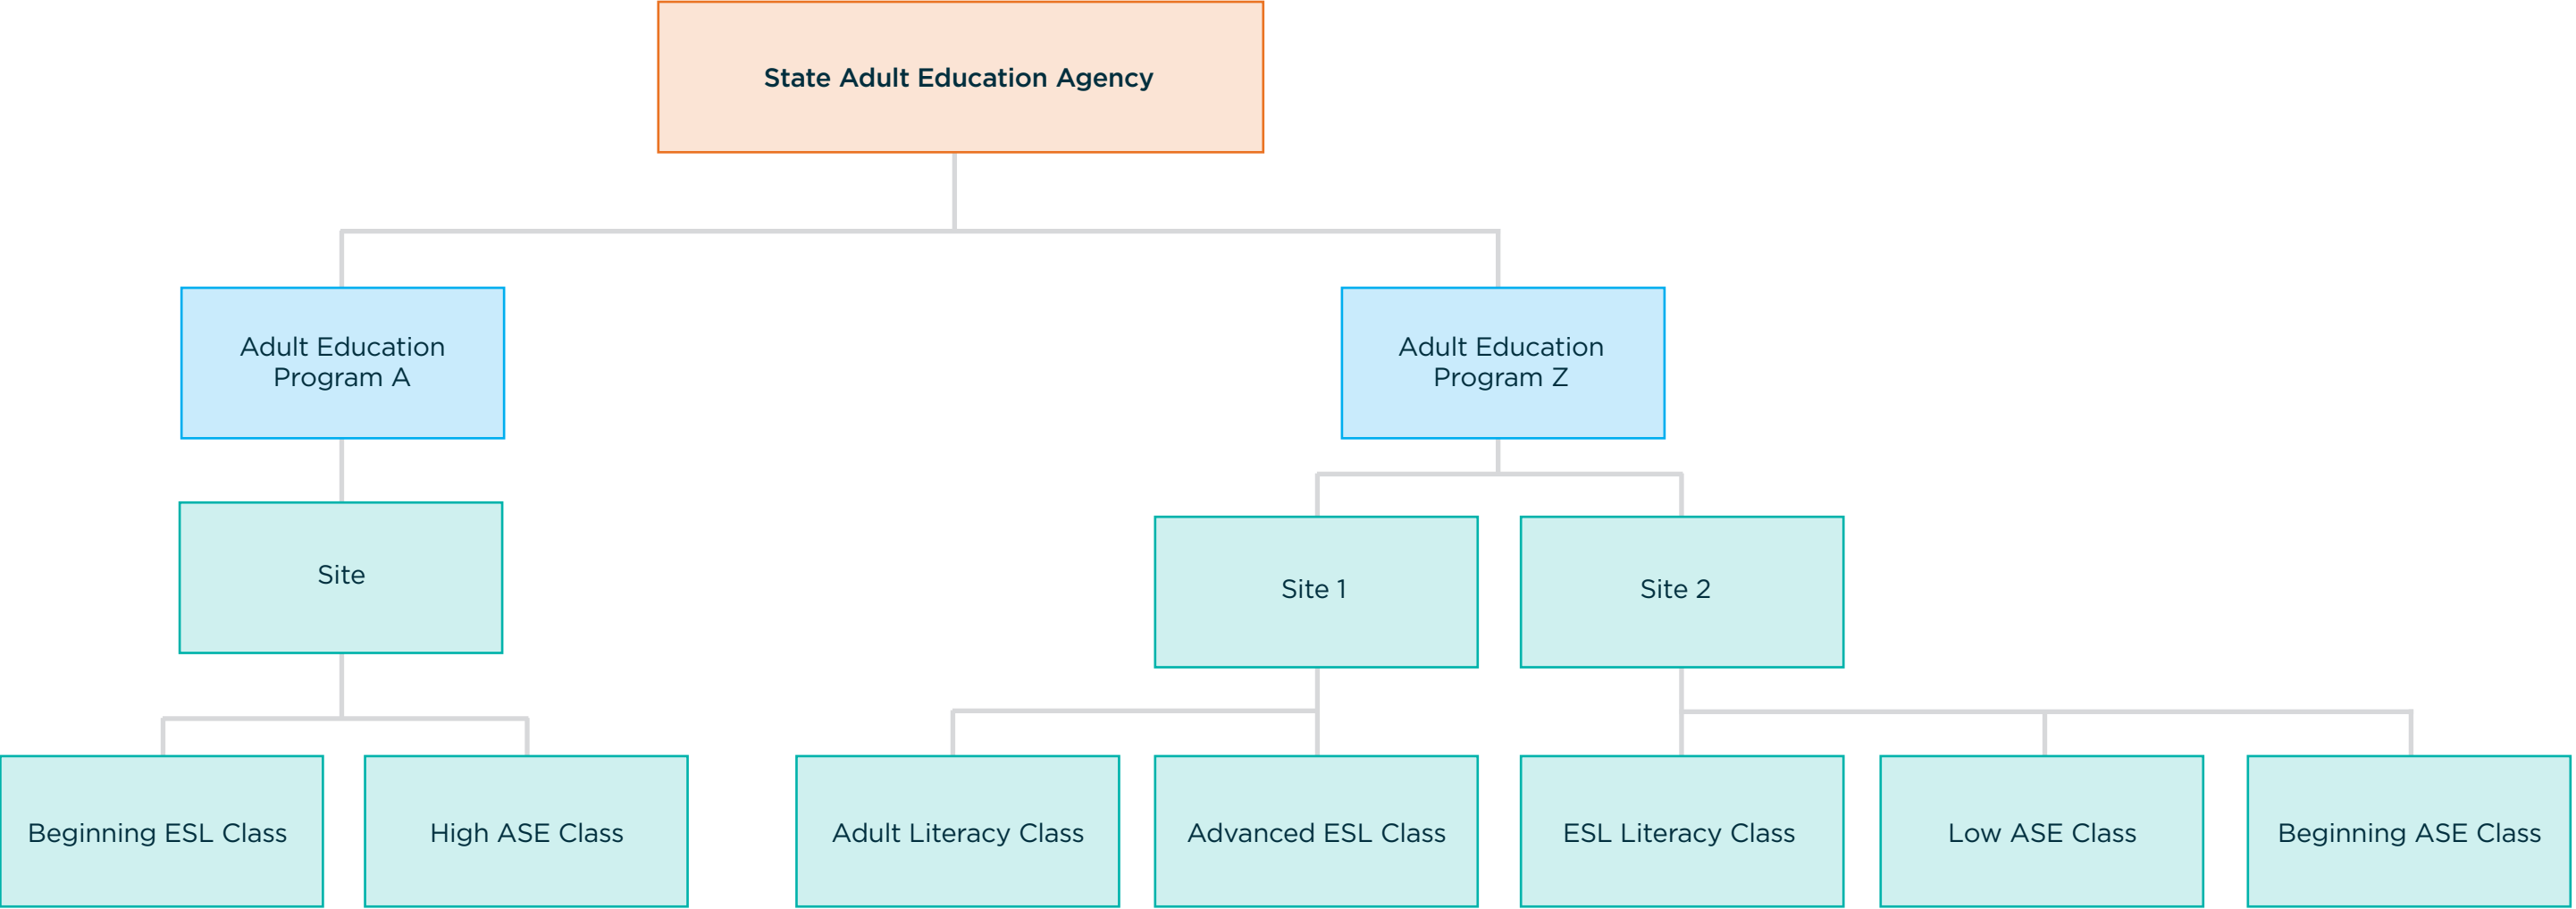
State Adult Education Agency

Adult Education Program A

Adult Education Program Z

Site

Site 1

Site 2

Beginning ESL Class

High ASE Class

Adult Literacy Class

Advanced ESL Class

ESL Literacy Class

Low ASE Class

Beginning ASE Class